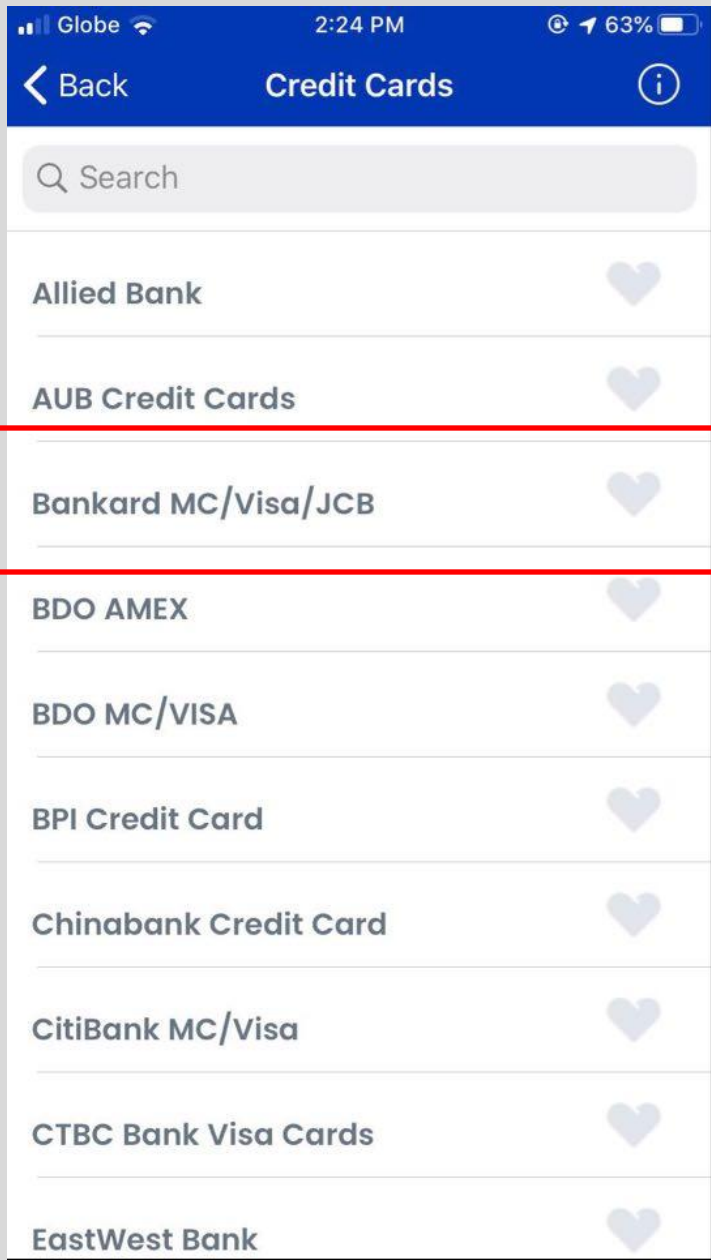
Globe 2:24 PM 63%

Back Credit Cards

Search

Allied Bank

AUB Credit Cards

Bankard MC/Visa/JCB

BDO AMEX

BDO MC/VISA

BPI Credit Card

Chinabank Credit Card

CitiBank MC/Visa

CTBC Bank Visa Cards

EastWest Bank